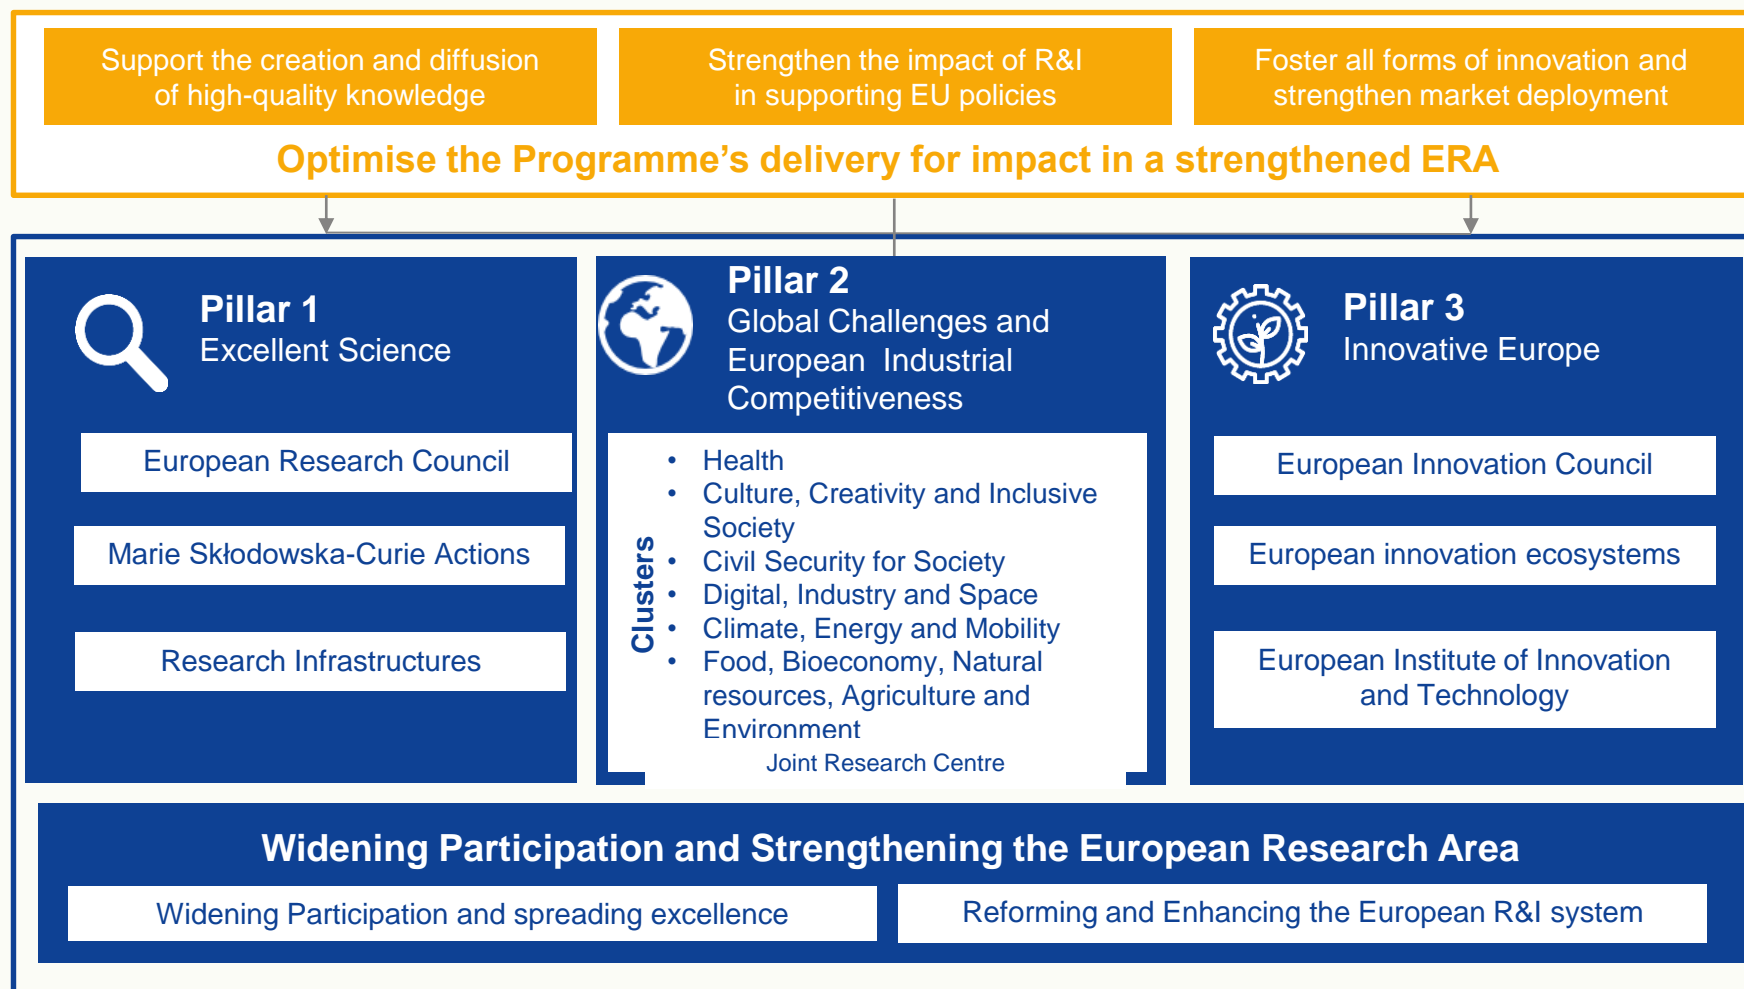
Support the creation and diffusion of high-quality knowledge

Strengthen the impact of R&I in supporting EU policies

Foster all forms of innovation and strengthen market deployment

Optimise the Programme's delivery for impact in a strengthened ERA

Pillar 1
Excellent Science

European Research Council

Marie Skłodowska-Curie Actions

Research Infrastructures

Pillar 2
Global Challenges and European Industrial Competitiveness

Clusters

- Health
- Culture, Creativity and Inclusive Society
- Civil Security for Society
- Digital, Industry and Space
- Climate, Energy and Mobility
- Food, Bioeconomy, Natural resources, Agriculture and Environment

Joint Research Centre

Pillar 3
Innovative Europe

European Innovation Council

European innovation ecosystems

European Institute of Innovation and Technology

Widening Participation and Strengthening the European Research Area

Widening Participation and spreading excellence

Reforming and Enhancing the European R&I system